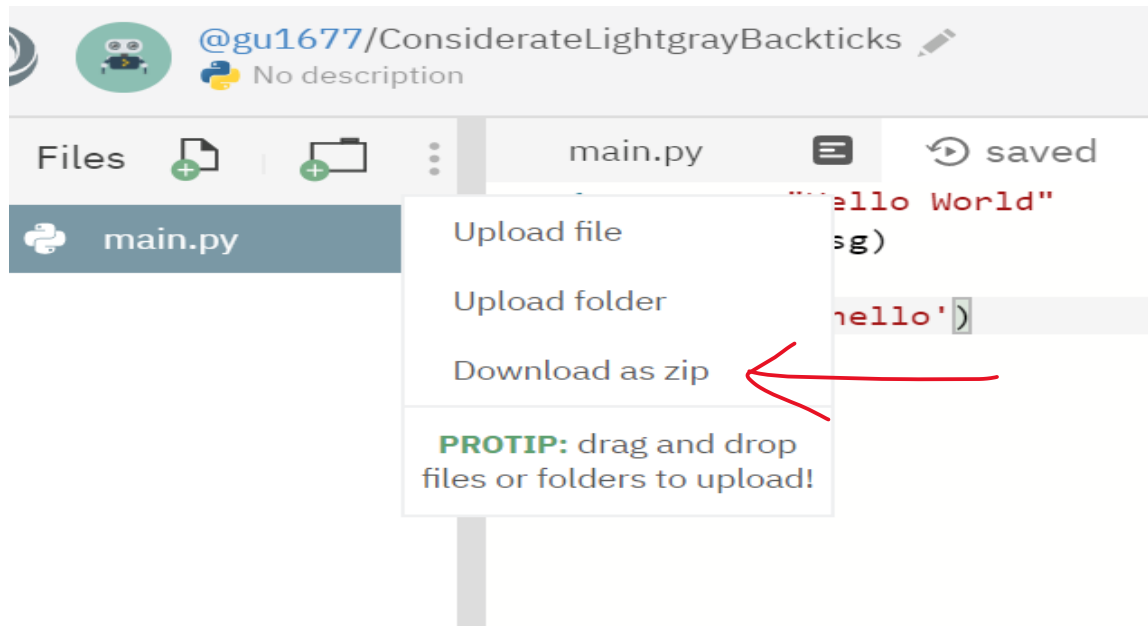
@gu1677/ConsiderateLightgrayBackticks
No description

Files

main.py

main.py
saved

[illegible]ello World"
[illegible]sg)

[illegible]hello')

Upload file
Upload folder
Download as zip

PROTIP: drag and drop files or folders to upload!